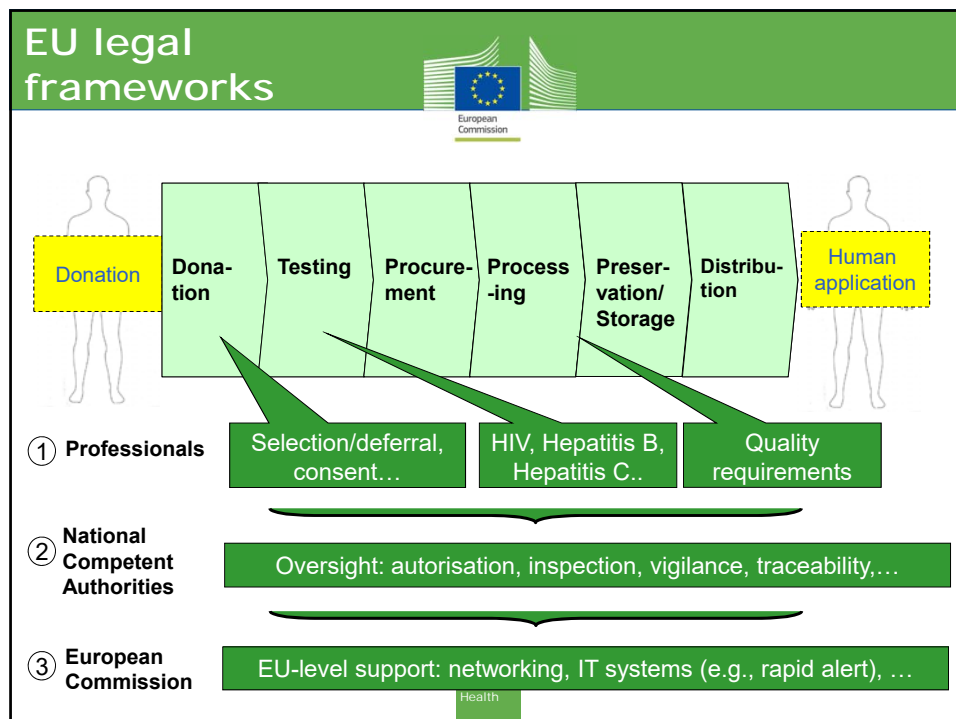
EU legal frameworks

European Commission

Donation

Donation

Testing

Procurement

Processing

Preservation/ Storage

Distribution

Human application

1 Professionals

Selection/deferral, consent…

HIV, Hepatitis B, Hepatitis C..

Quality requirements

2 National Competent Authorities

Oversight: autorisation, inspection, vigilance, traceability,…

3 European Commission

EU-level support: networking, IT systems (e.g., rapid alert), …

Health